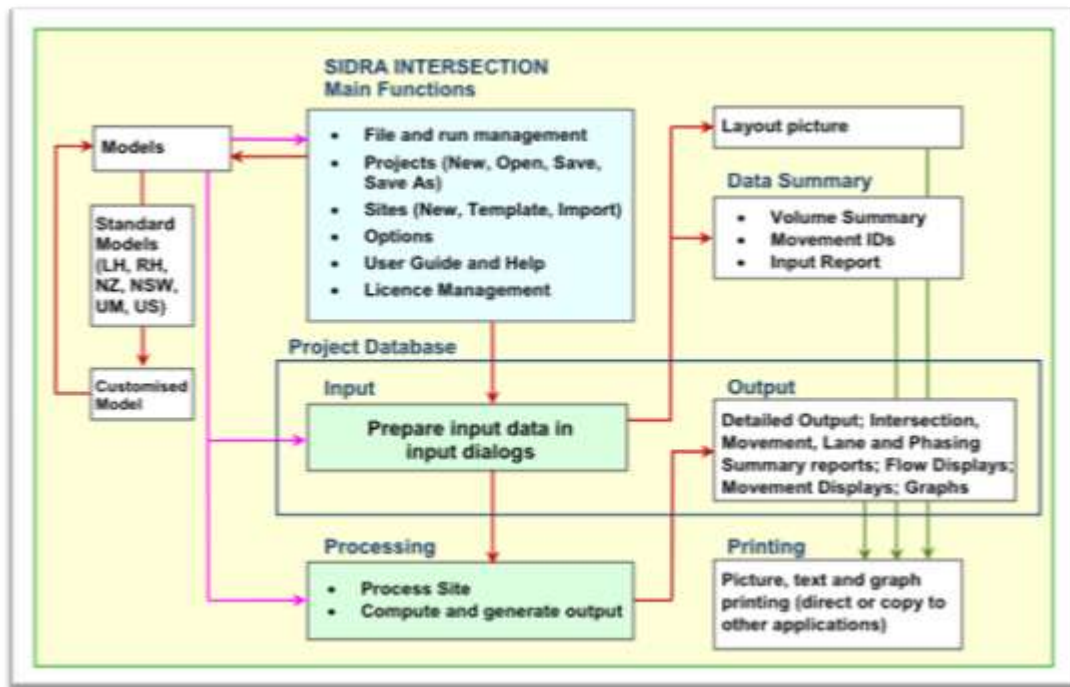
SIDRA INTERSECTION
Main Functions

- File and run management
- Projects (New, Open, Save, Save As)
- Sites (New, Template, Import)
- Options
- User Guide and Help
- Licence Management

Models

Standard Models (LH, RH, NZ, NSW, UM, US)

Customised Model

Layout picture

Data Summary

- Volume Summary
- Movement IDs
- Input Report

Project Database

Input

Prepare input data in input dialogs

Output

Detailed Output; Intersection, Movement, Lane and Phasing Summary reports; Flow Displays; Movement Displays; Graphs

Processing

- Process Site
- Compute and generate output

Printing

Picture, text and graph printing (direct or copy to other applications)